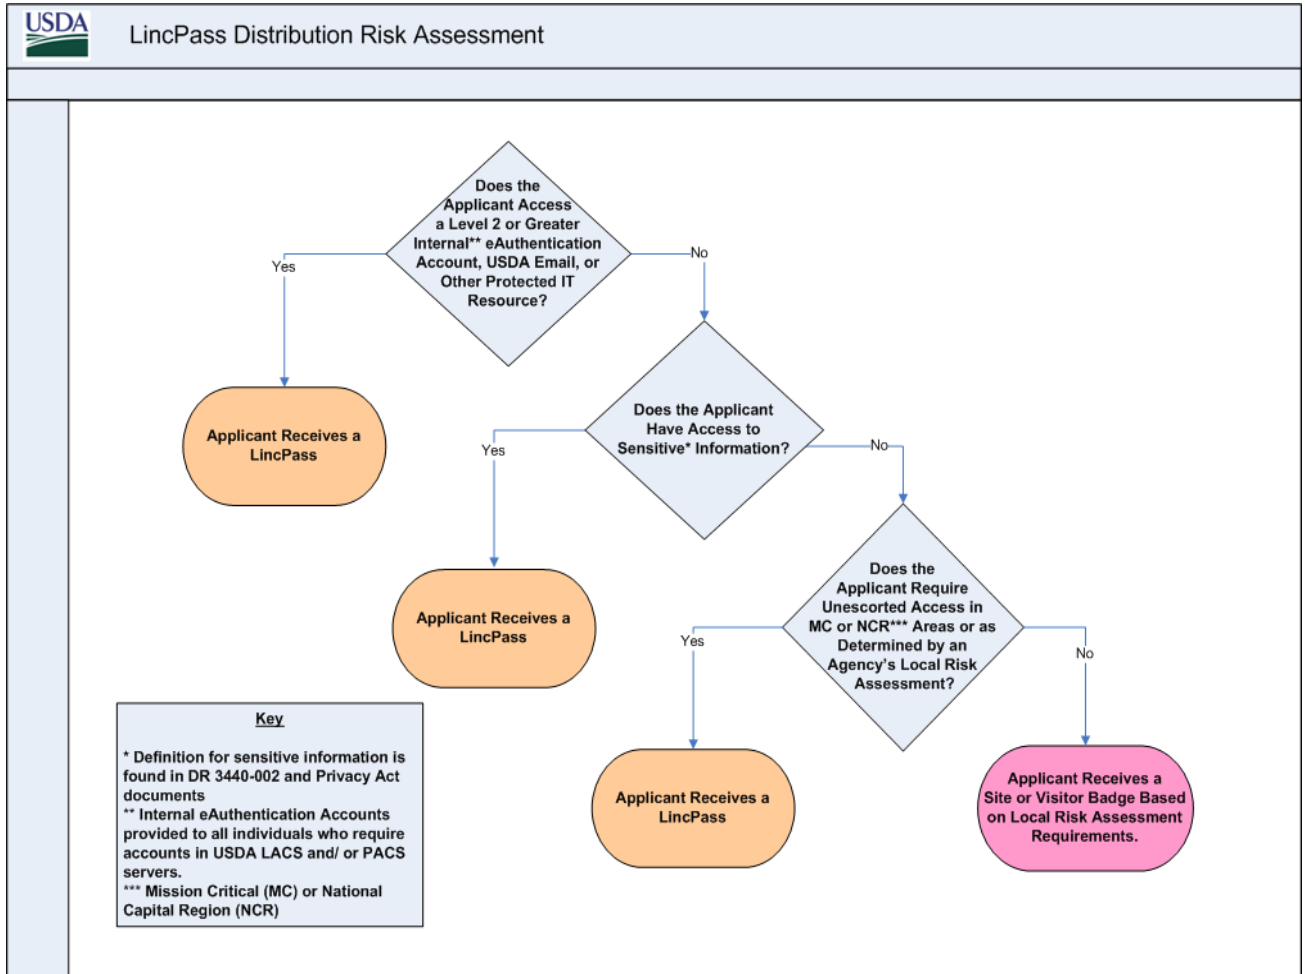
USDA

LincPass Distribution Risk Assessment

Does the Applicant Access a Level 2 or Greater Internal** eAuthentication Account, USDA Email, or Other Protected IT Resource?

Yes

No

Applicant Receives a LincPass

Does the Applicant Have Access to Sensitive* Information?

Yes

No

Applicant Receives a LincPass

Does the Applicant Require Unescorted Access in MC or NCR*** Areas or as Determined by an Agency's Local Risk Assessment?

Yes

No

Applicant Receives a LincPass

Applicant Receives a Site or Visitor Badge Based on Local Risk Assessment Requirements.

Key

* Definition for sensitive information is found in DR 3440-002 and Privacy Act documents
** Internal eAuthentication Accounts provided to all individuals who require accounts in USDA LACS and/ or PACS servers.
*** Mission Critical (MC) or National Capital Region (NCR)